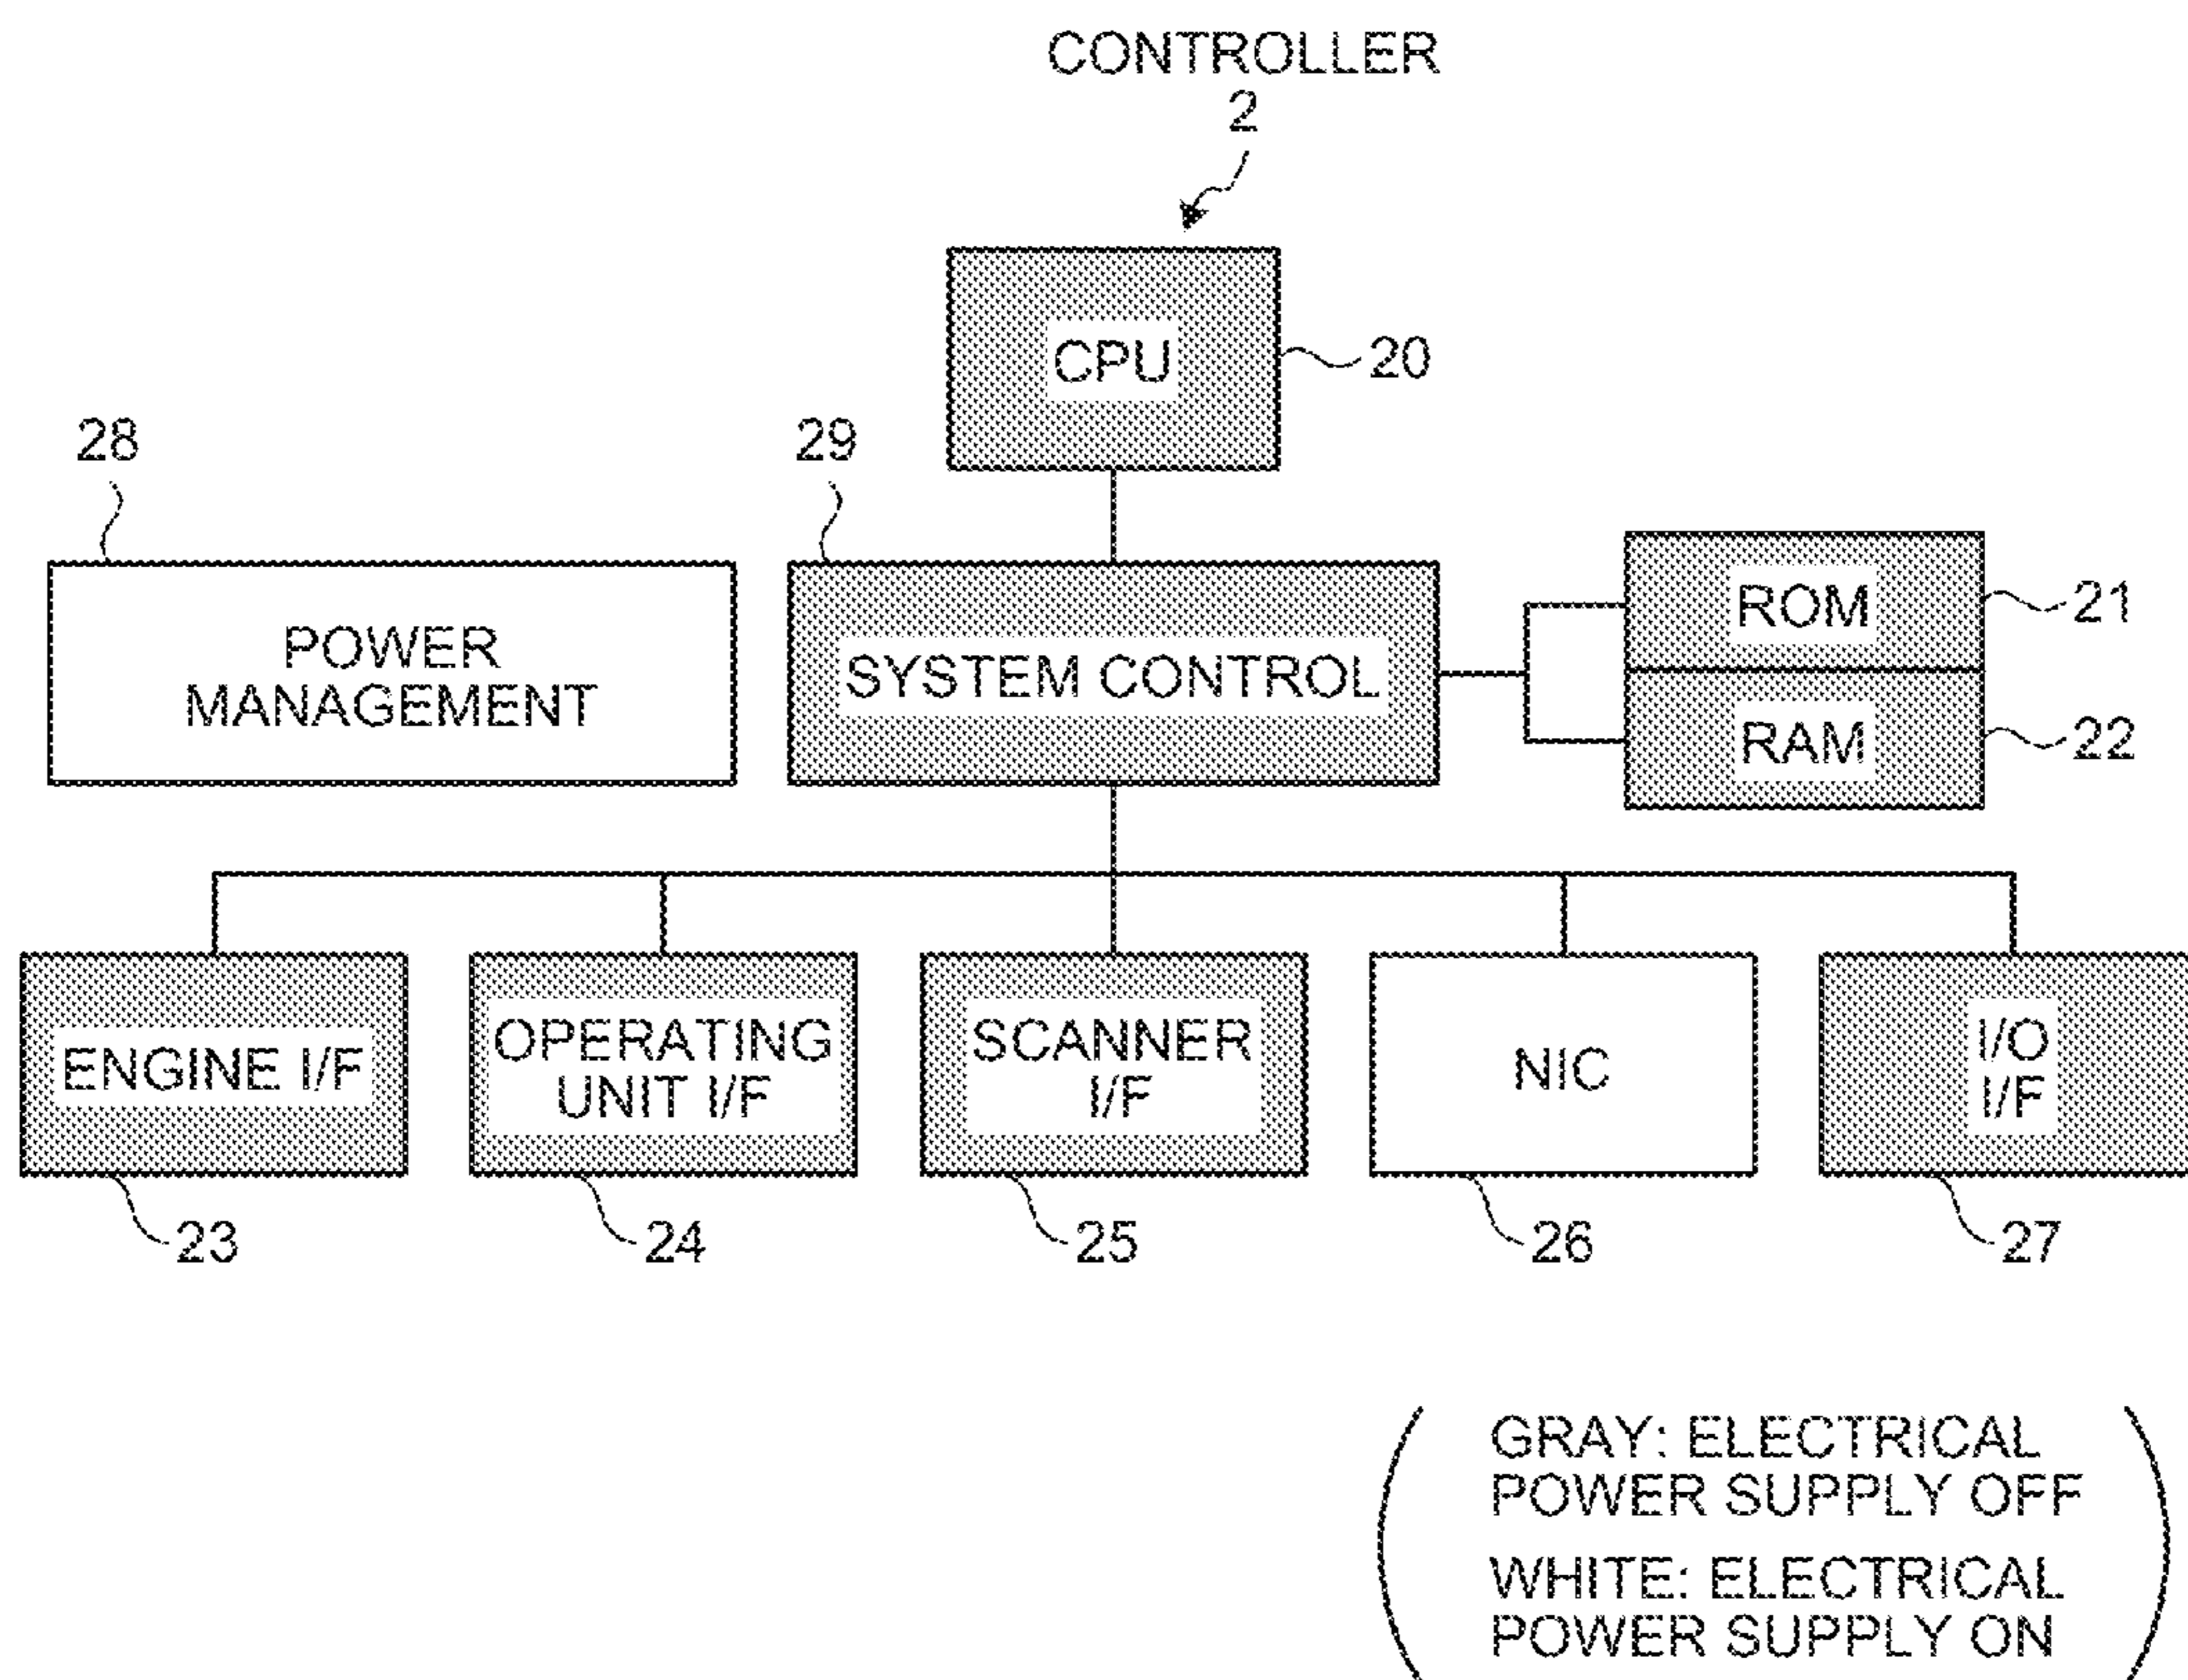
CONTROLLER
2

CPU
20

28
29

POWER MANAGEMENT

SYSTEM CONTROL

ROM
21
RAM
22

ENGINE I/F
OPERATING UNIT I/F
SCANNER I/F
NIC
I/O I/F

23
24
25
26
27

GRAY: ELECTRICAL POWER SUPPLY OFF
WHITE: ELECTRICAL POWER SUPPLY ON